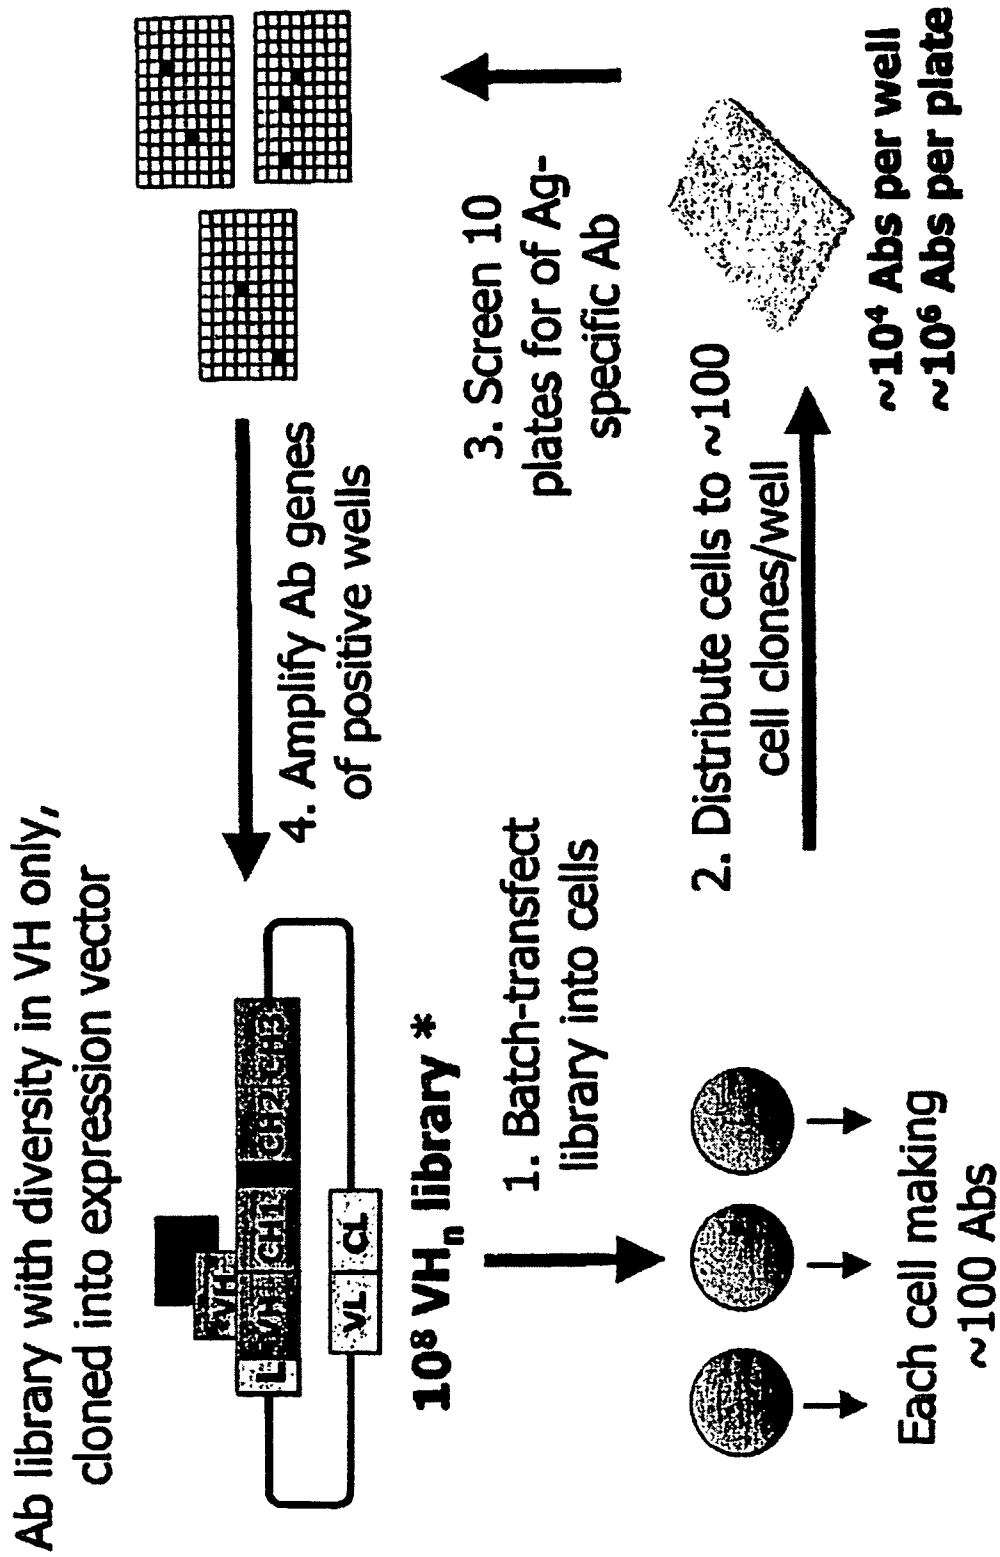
Ab library with diversity in VH only, cloned into expression vector

L VH VH CH1 CH2 CH3

VL CL

$10^8$ VH$_n$ library *

1. Batch-transfect library into cells

Each cell making ~100 Abs

2. Distribute cells to ~100 cell clones/well

~$10^4$ Abs per well
~$10^6$ Abs per plate

3. Screen 10 plates for of Ag-specific Ab

4. Amplify Ab genes of positive wells